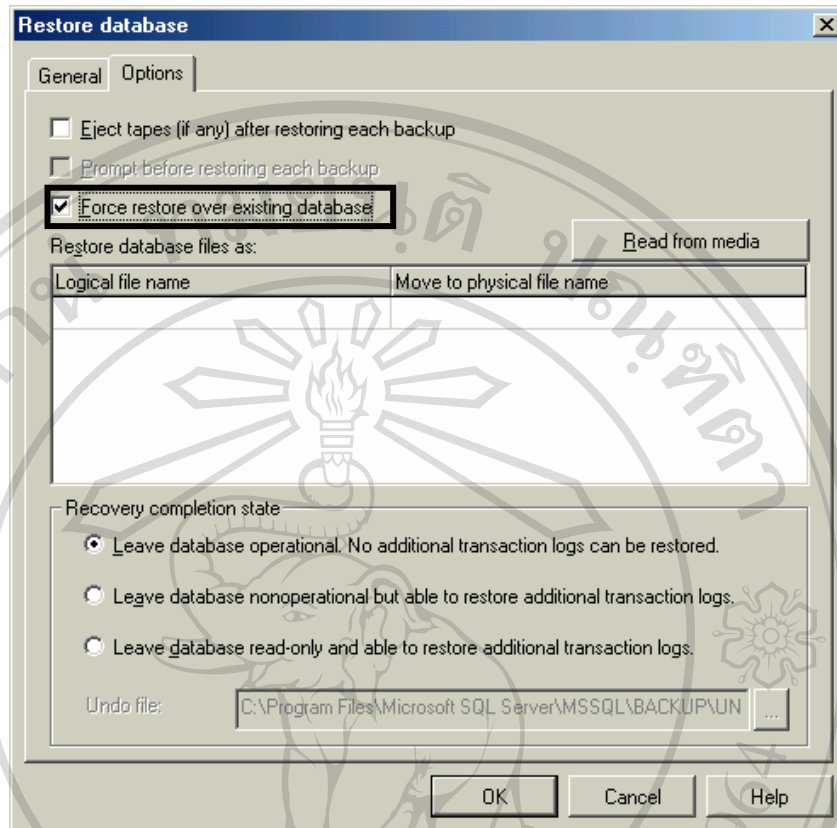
Restore database

General | Options

Eject tapes (if any) after restoring each backup

Prompt before restoring each backup

Force restore over existing database

Restore database files as:

Read from media

| Logical file name | Move to physical file name |
|---|---|
| | |

Recovery completion state

Leave database operational. No additional transaction logs can be restored.

Leave database nonoperational but able to restore additional transaction logs.

Leave database read-only and able to restore additional transaction logs.

Undo file: C:\Program Files\Microsoft SQL Server\MSSQL\BACKUP\UN ...

OK Cancel Help